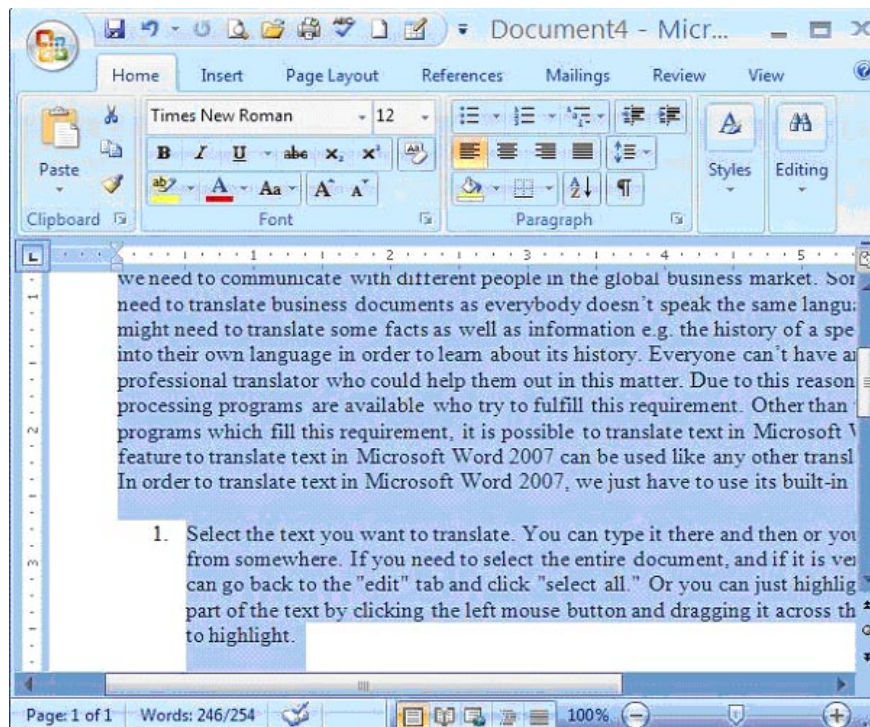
Document4 - Micr...

Home Insert Page Layout References Mailings Review View

Paste

Times New Roman 12

B I U abe $x_2$ $x^2$

Aa A A

Styles

Editing

Clipboard

Font

Paragraph

we need to communicate with different people in the global business market. Sor need to translate business documents as everybody doesn't speak the same langu might need to translate some facts as well as information e.g. the history of a spe into their own language in order to leam about its history. Everyone can't have a professional translator who could help them out in this matter. Due to this reason processing programs are available who try to fulfill this requirement. Other than programs which fill this requirement, it is possible to translate text in Microsoft feature to translate text in Microsoft Word 2007 can be used like any other transl In order to translate text in Microsoft Word 2007, we just have to use its built-in

1. Select the text you want to translate. You can type it there and then or you from somewhere. If you need to select the entire document, and if it is ve can go back to the "edit" tab and click "select all." Or you can just highlig part of the text by clicking the left mouse button and dragging it across th to highlight.

Page: 1 of 1 Words: 246/254 100%